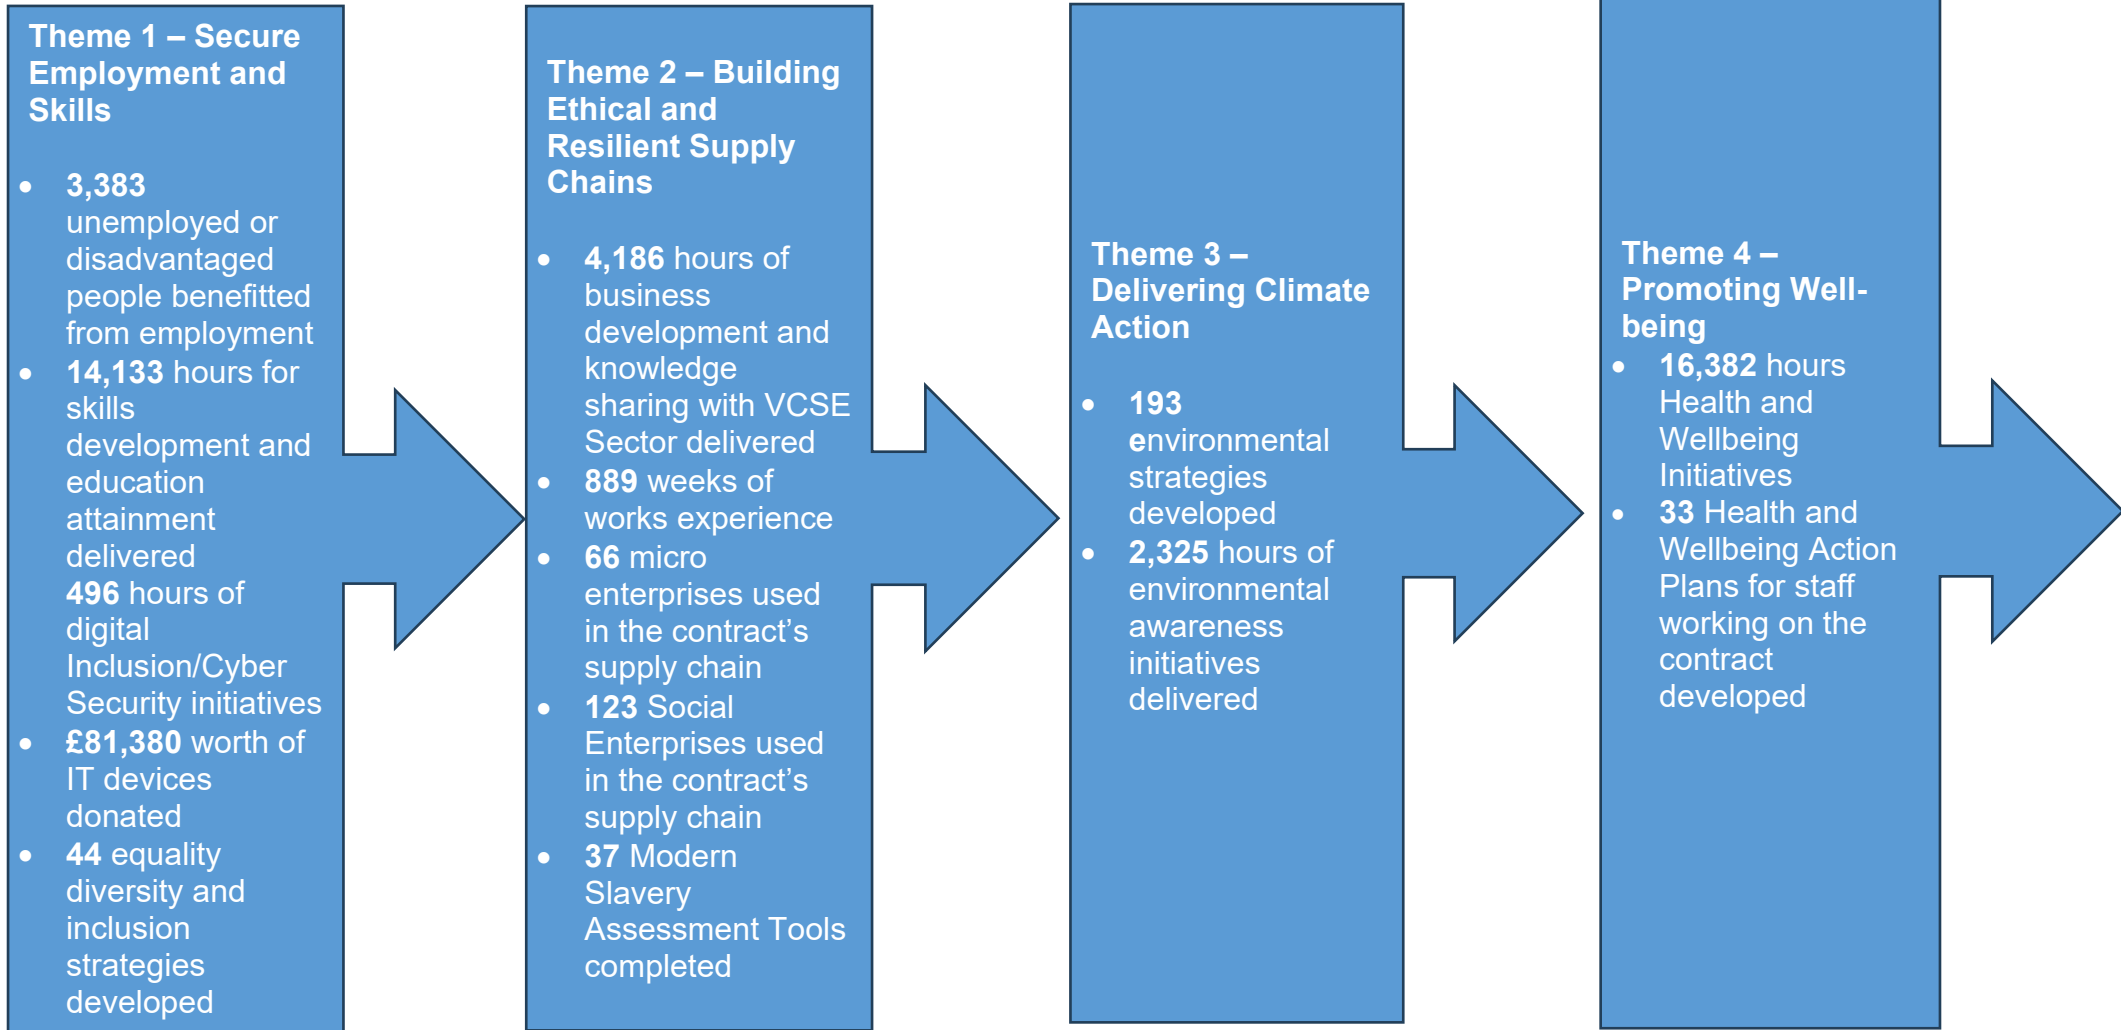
Theme 1 – Secure Employment and Skills

- 3,383 unemployed or disadvantaged people benefitted from employment
- 14,133 hours for skills development and education attainment delivered
  496 hours of digital Inclusion/Cyber Security initiatives
- £81,380 worth of IT devices donated
- 44 equality diversity and inclusion strategies developed

Theme 2 – Building Ethical and Resilient Supply Chains

- 4,186 hours of business development and knowledge sharing with VCSE Sector delivered
- 889 weeks of works experience
- 66 micro enterprises used in the contract's supply chain
- 123 Social Enterprises used in the contract's supply chain
- 37 Modern Slavery Assessment Tools completed

Theme 3 – Delivering Climate Action

- 193 environmental strategies developed
- 2,325 hours of environmental awareness initiatives delivered

Theme 4 – Promoting Well-being

- 16,382 hours Health and Wellbeing Initiatives
- 33 Health and Wellbeing Action Plans for staff working on the contract developed